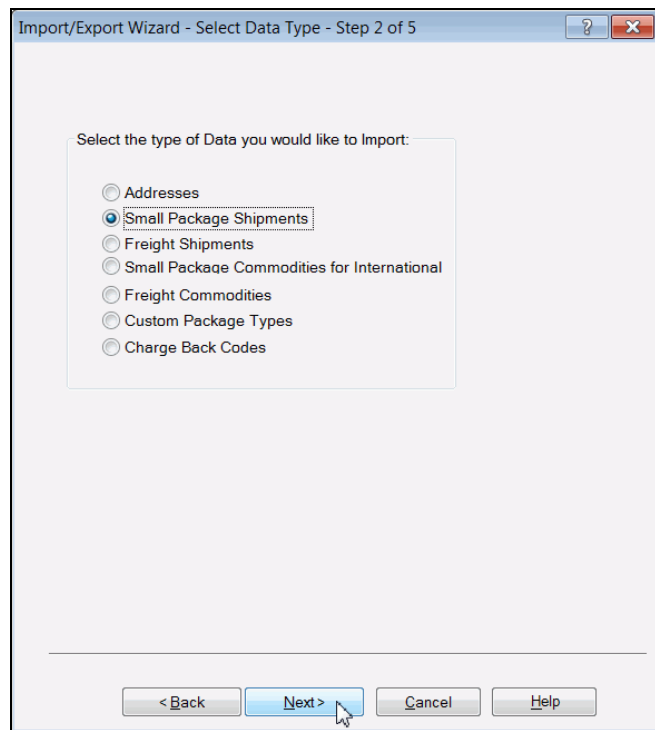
Import/Export Wizard - Select Data Type - Step 2 of 5

?

Select the type of Data you would like to Import:

Addresses
Small Package Shipments
Freight Shipments
Small Package Commodities for International
Freight Commodities
Custom Package Types
Charge Back Codes

< Back
Next >
Cancel
Help